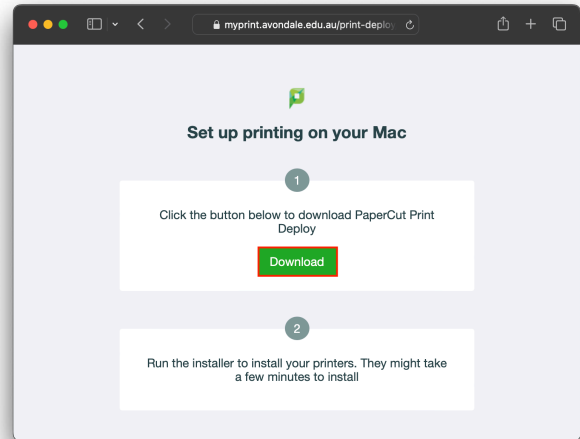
myprint.avondale.edu.au/print-deploy

Set up printing on your Mac

1

Click the button below to download PaperCut Print Deploy

Download

2

Run the installer to install your printers. They might take a few minutes to install